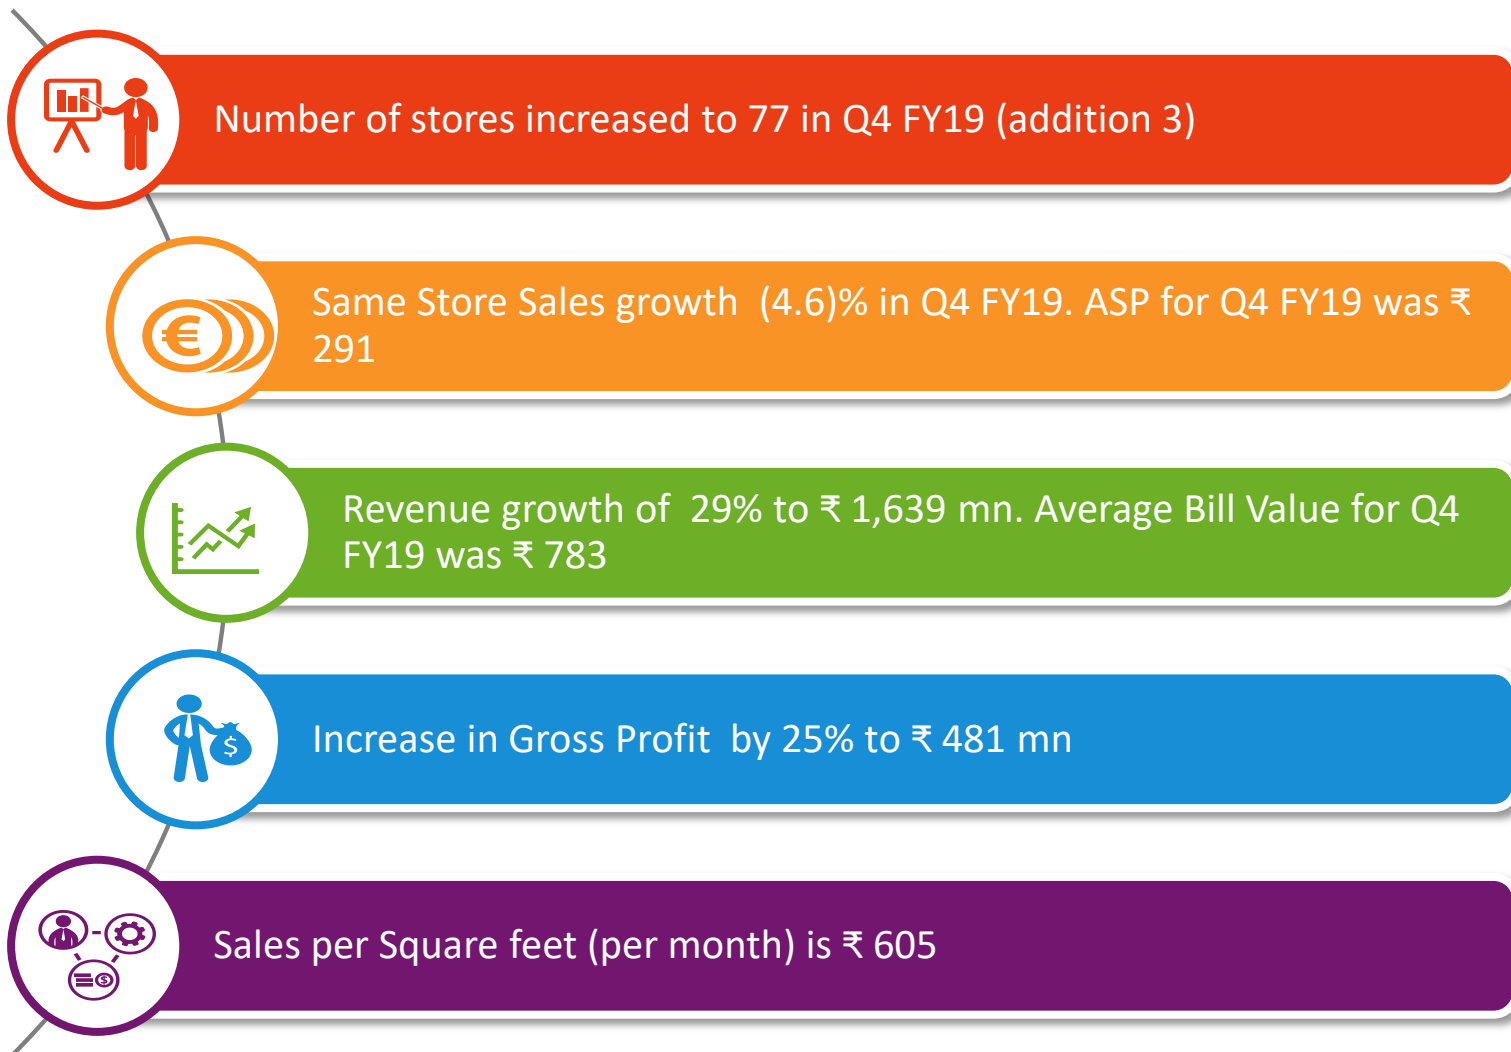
Number of stores increased to 77 in Q4 FY19 (addition 3)

Same Store Sales growth (4.6)% in Q4 FY19. ASP for Q4 FY19 was ₹ 291

Revenue growth of 29% to ₹ 1,639 mn. Average Bill Value for Q4 FY19 was ₹ 783

Increase in Gross Profit by 25% to ₹ 481 mn

Sales per Square feet (per month) is ₹ 605